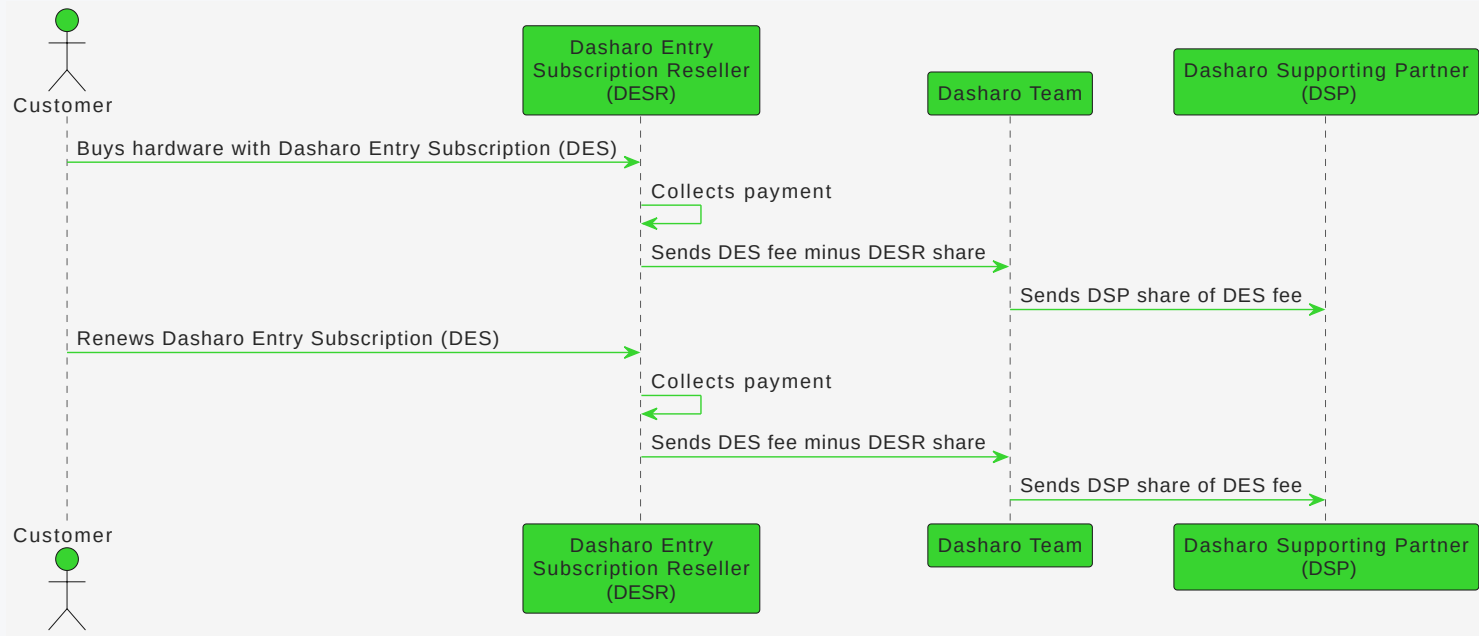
Customer

Dasharo Entry Subscription Reseller (DESR)

Dasharo Team

Dasharo Supporting Partner (DSP)

Buys hardware with Dasharo Entry Subscription (DES)

Collects payment

Sends DES fee minus DESR share

Sends DSP share of DES fee

Renews Dasharo Entry Subscription (DES)

Collects payment

Sends DES fee minus DESR share

Sends DSP share of DES fee

Customer

Dasharo Entry Subscription Reseller (DESR)

Dasharo Team

Dasharo Supporting Partner (DSP)